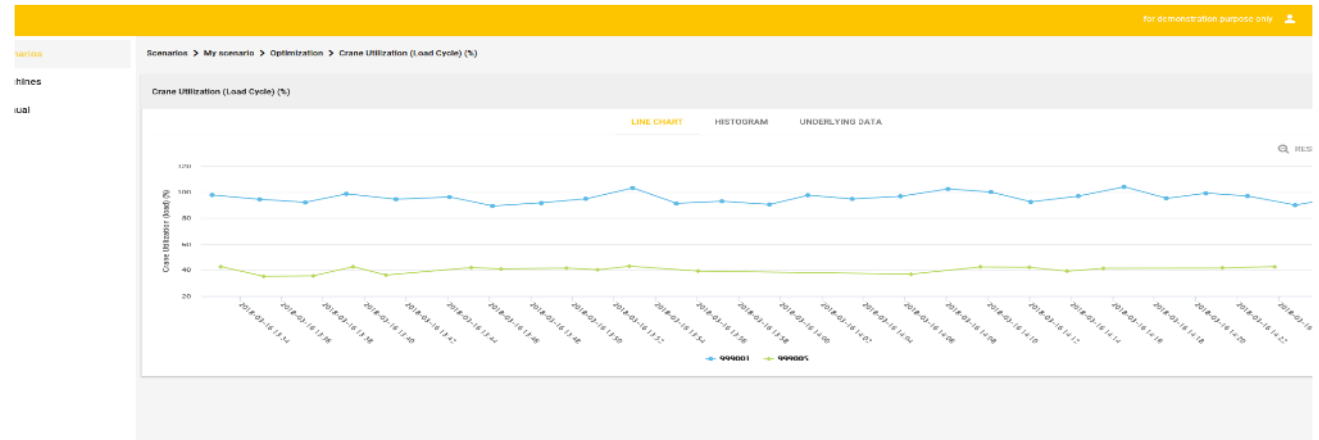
for demonstration purpose only

enarios
chines
nual

Scenarios > My scenario > Optimization > Crane Utilization (Load Cycle) (%)

Crane Utilization (Load Cycle) (%)

LINE CHART HISTOGRAM UNDERLYING DATA

RES

120
100
80
60
40
20

Crane Utilization (load) (%)

2018-03-16 13:34
2018-03-16 13:36
2018-03-16 13:38
2018-03-16 13:40
2018-03-16 13:42
2018-03-16 13:44
2018-03-16 13:46
2018-03-16 13:48
2018-03-16 13:50
2018-03-16 13:52
2018-03-16 13:54
2018-03-16 13:56
2018-03-16 13:58
2018-03-16 14:00
2018-03-16 14:02
2018-03-16 14:04
2018-03-16 14:06
2018-03-16 14:08
2018-03-16 14:10
2018-03-16 14:12
2018-03-16 14:14
2018-03-16 14:16
2018-03-16 14:18
2018-03-16 14:20
2018-03-16 14:22
2018-03-16

999001 999005